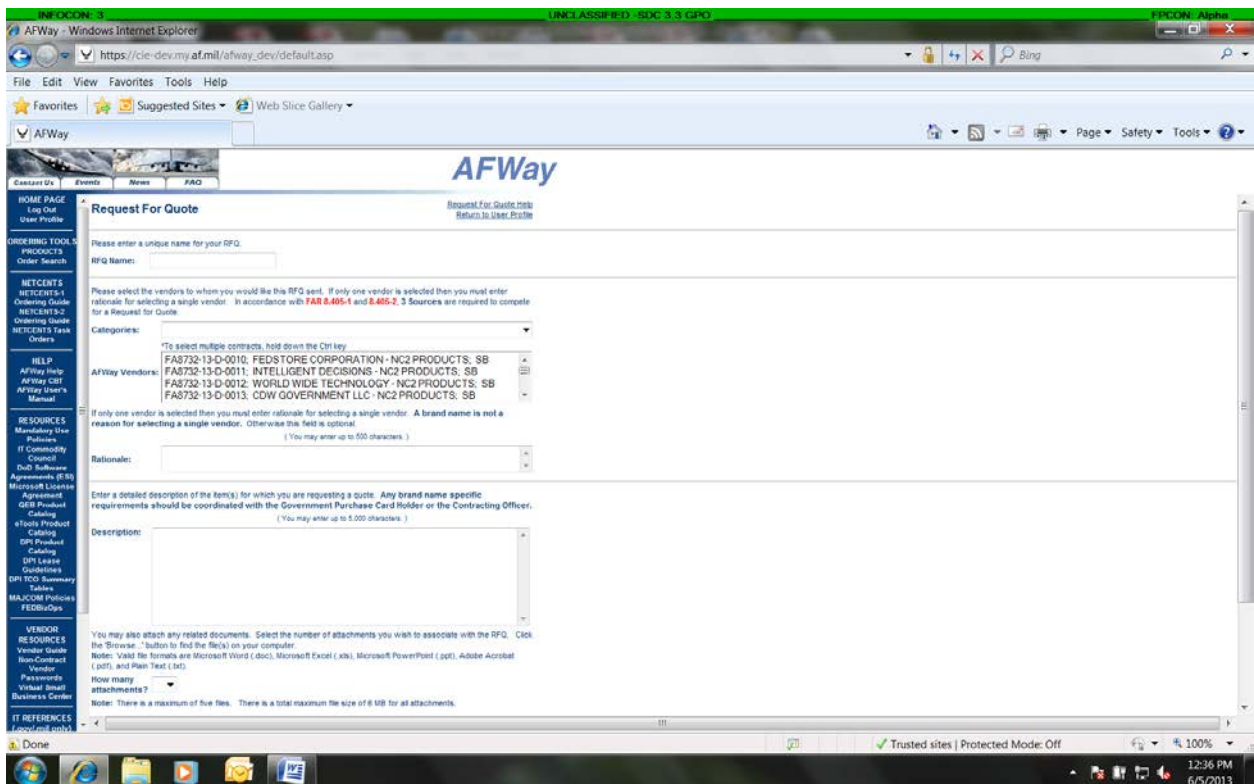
INFOCON: 3 UNCLASSIFIED -SDC 3.3 GPO FPCON: Alpha

AFWay - Windows Internet Explorer

https://cie-dev.my.af.mil/afway_dev/default.asp

Bing

File Edit View Favorites Tools Help

Favorites Suggested Sites Web Slice Gallery

AFWay

Page Safety Tools

Contact Us Events News FAQ

AFWay

HOME PAGE
Log Out
User Profile

ORDERING TOOLS
PRODUCTS
Order Search

NETCENTS
NETCENTS-1 Ordering Guide
NETCENTS-2 Ordering Guide
NETCENTS Task Orders

HELP
AFWay Help
AFWay CBT
AFWay User's Manual

RESOURCES
Mandatory Use Policies
IT Commodity Council
DoD Software Agreements (ESI)
Microsoft License Agreement
QEB Product Catalog
eTools Product Catalog
DPI Product Catalog
DPI Lease Guidelines
DPI TCO Summary Tables
MAJCOM Policies
FEDBizOps

VENDOR RESOURCES
Vendor Guide
Non-Contract Vendor Passwords
Virtual Small Business Center

IT REFERENCES
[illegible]

Request For Quote

Request For Quote Help
Return to User Profile

Please enter a unique name for your RFQ.

RFQ Name:

Please select the vendors to whom you would like this RFQ sent. If only one vendor is selected then you must enter rationale for selecting a single vendor. In accordance with FAR 8.405-1 and 8.405-2, 3 Sources are required to compete for a Request for Quote.

Categories:

*To select multiple contracts, hold down the Ctrl key

AFWay Vendors:
FA8732-13-D-0010; FEDSTORE CORPORATION - NC2 PRODUCTS; SB
FA8732-13-D-0011; INTELLIGENT DECISIONS - NC2 PRODUCTS; SB
FA8732-13-D-0012; WORLD WIDE TECHNOLOGY - NC2 PRODUCTS; SB
FA8732-13-D-0013; CDW GOVERNMENT LLC - NC2 PRODUCTS; SB

If only one vendor is selected then you must enter rationale for selecting a single vendor. A brand name is not a reason for selecting a single vendor. Otherwise this field is optional.

( You may enter up to 500 characters. )

Rationale:

Enter a detailed description of the item(s) for which you are requesting a quote. Any brand name specific requirements should be coordinated with the Government Purchase Card Holder or the Contracting Officer.

( You may enter up to 5,000 characters. )

Description:

You may also attach any related documents. Select the number of attachments you wish to associate with the RFQ. Click the 'Browse...' button to find the file(s) on your computer.
Note: Valid file formats are Microsoft Word (.doc), Microsoft Excel (.xls), Microsoft PowerPoint (.ppt), Adobe Acrobat (.pdf), and Plain Text (.txt).

How many attachments?

Note: There is a maximum of five files. There is a total maximum file size of 6 MB for all attachments.

Done

Trusted sites | Protected Mode: Off

100%

12:36 PM
6/5/2013